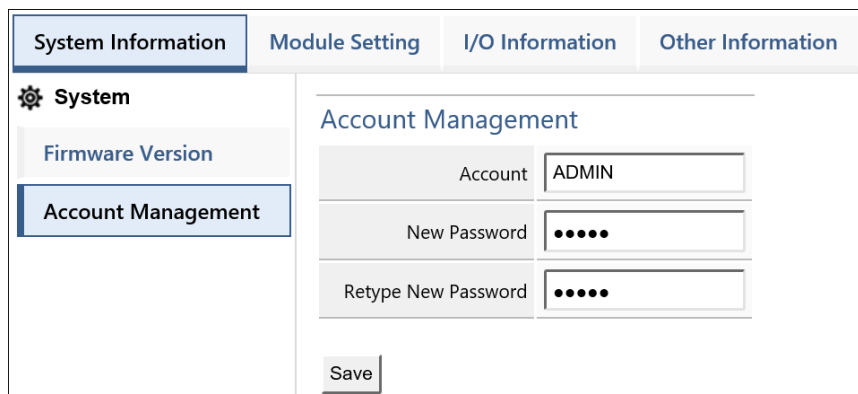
System Information | Module Setting | I/O Information | Other Information

System

Firmware Version

Account Management

Account Management

| | |
|---|---|
| Account | ADMIN |
| New Password | ●●●●● |
| Retype New Password | ●●●●● |

Save